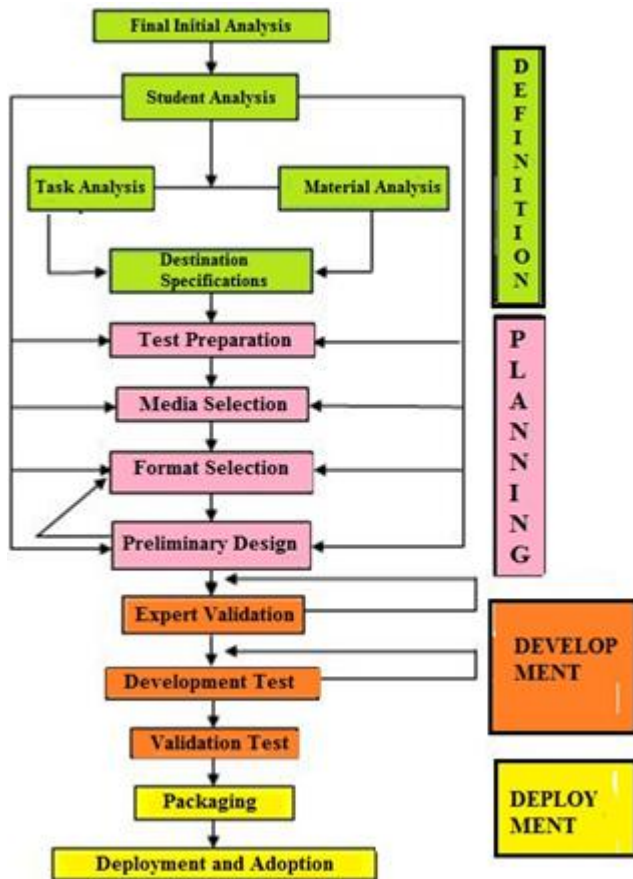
Final Initial Analysis

Student Analysis

Task Analysis

Material Analysis

Destination Specifications

Test Preparation

Media Selection

Format Selection

Preliminary Design

Expert Validation

Development Test

Validation Test

Packaging

Deployment and Adoption

D E F I N I T I O N

P L A N N I N G

DEVELOP MENT

DEPLOY MENT